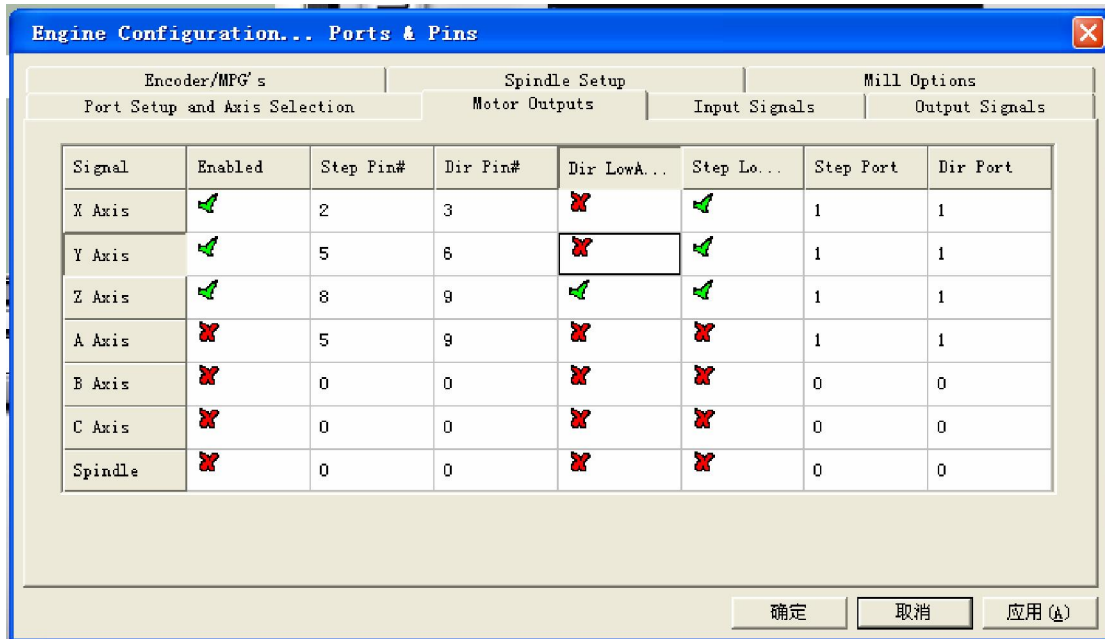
Engine Configuration... Ports & Pins

Encoder/MPG's | Spindle Setup | Mill Options
Port Setup and Axis Selection | Motor Outputs | Input Signals | Output Signals

| Signal | Enabled | Step Pin# | Dir Pin# | Dir LowA... | Step Lo... | Step Port | Dir Port |
|---|---|---|---|---|---|---|---|
| X Axis | ✓ | 2 | 3 | ✗ | ✓ | 1 | 1 |
| Y Axis | ✓ | 5 | 6 | ✗ | ✓ | 1 | 1 |
| Z Axis | ✓ | 8 | 9 | ✓ | ✓ | 1 | 1 |
| A Axis | ✗ | 5 | 9 | ✗ | ✗ | 1 | 1 |
| B Axis | ✗ | 0 | 0 | ✗ | ✗ | 0 | 0 |
| C Axis | ✗ | 0 | 0 | ✗ | ✗ | 0 | 0 |
| Spindle | ✗ | 0 | 0 | ✗ | ✗ | 0 | 0 |

确定 取消 应用(A)